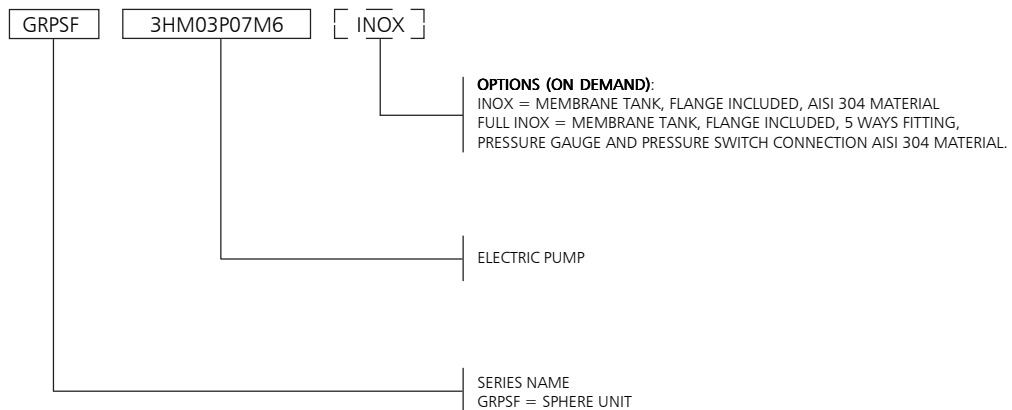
GRPSF 3HM03P07M6 INOX

OPTIONS (ON DEMAND):
INOX = MEMBRANE TANK, FLANGE INCLUDED, AISI 304 MATERIAL
FULL INOX = MEMBRANE TANK, FLANGE INCLUDED, 5 WAYS FITTING, PRESSURE GAUGE AND PRESSURE SWITCH CONNECTION AISI 304 MATERIAL.

ELECTRIC PUMP

SERIES NAME
GRPSF = SPHERE UNIT